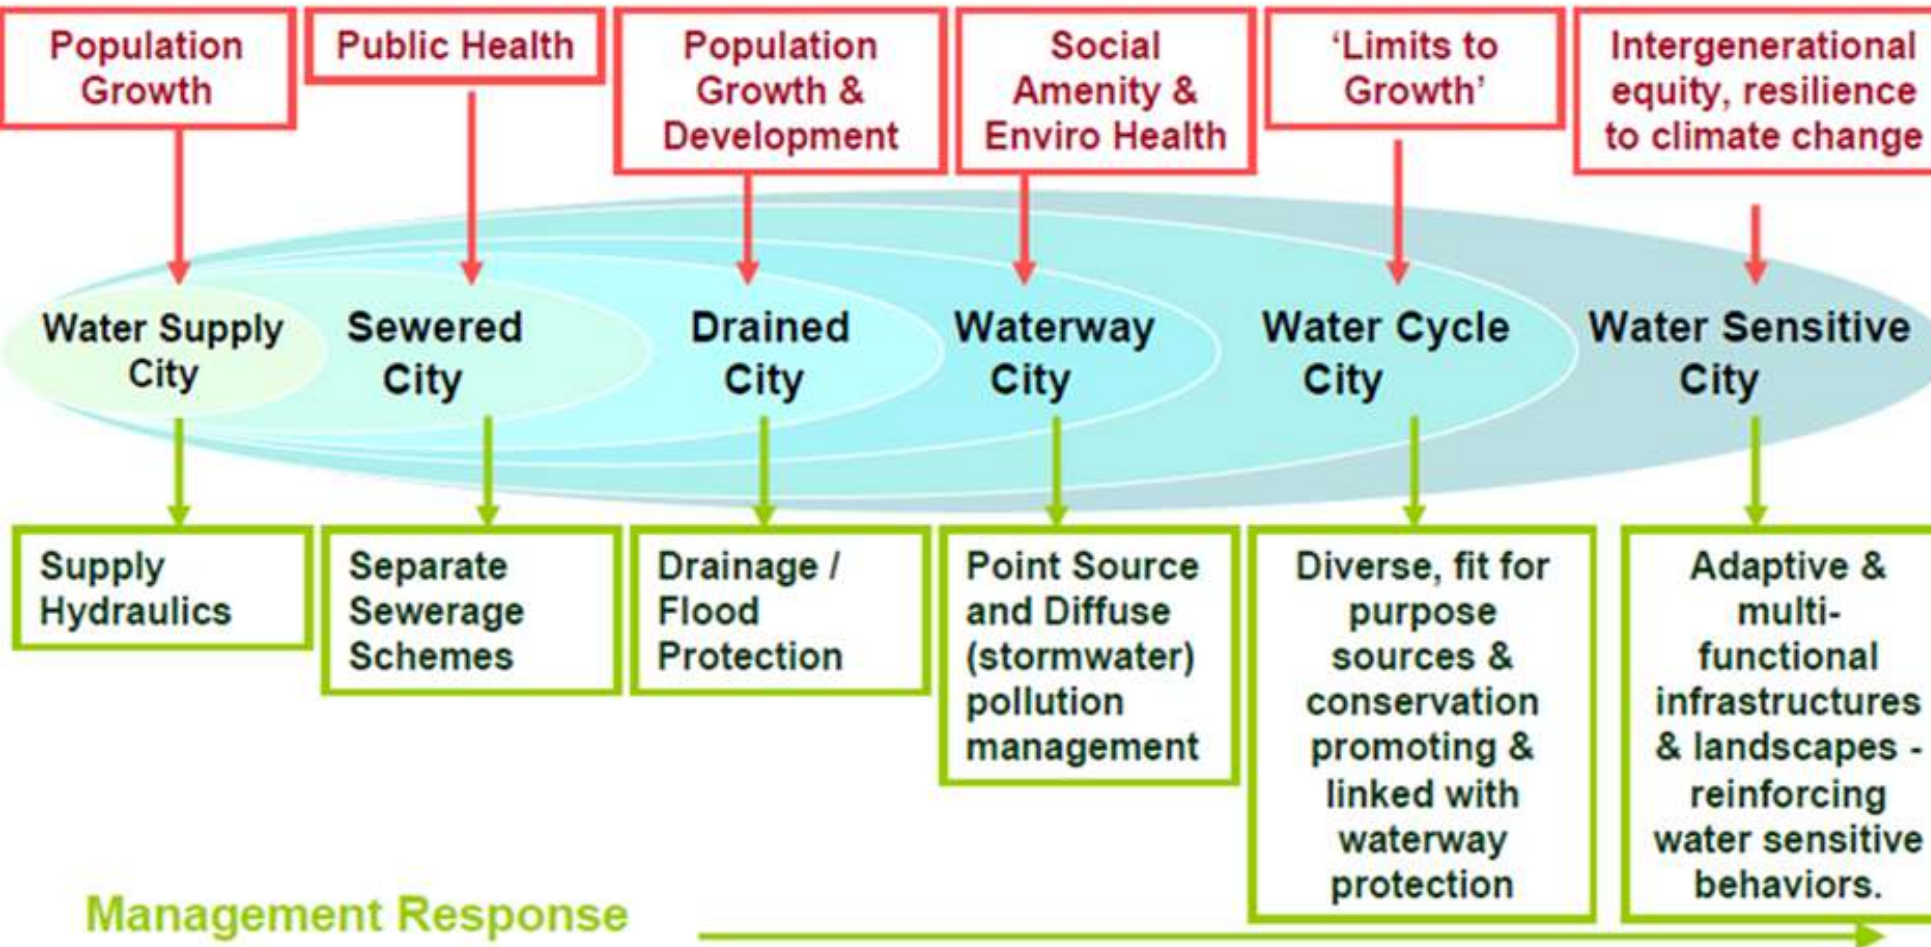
Population Growth

Public Health

Population Growth & Development

Social Amenity & Enviro Health

'Limits to Growth'

Intergenerational equity, resilience to climate change

Water Supply City

Sewered City

Drained City

Waterway City

Water Cycle City

Water Sensitive City

Supply Hydraulics

Separate Sewerage Schemes

Drainage / Flood Protection

Point Source and Diffuse (stormwater) pollution management

Diverse, fit for purpose sources & conservation promoting & linked with waterway protection

Adaptive & multi-functional infrastructures & landscapes - reinforcing water sensitive behaviors.

Management Response